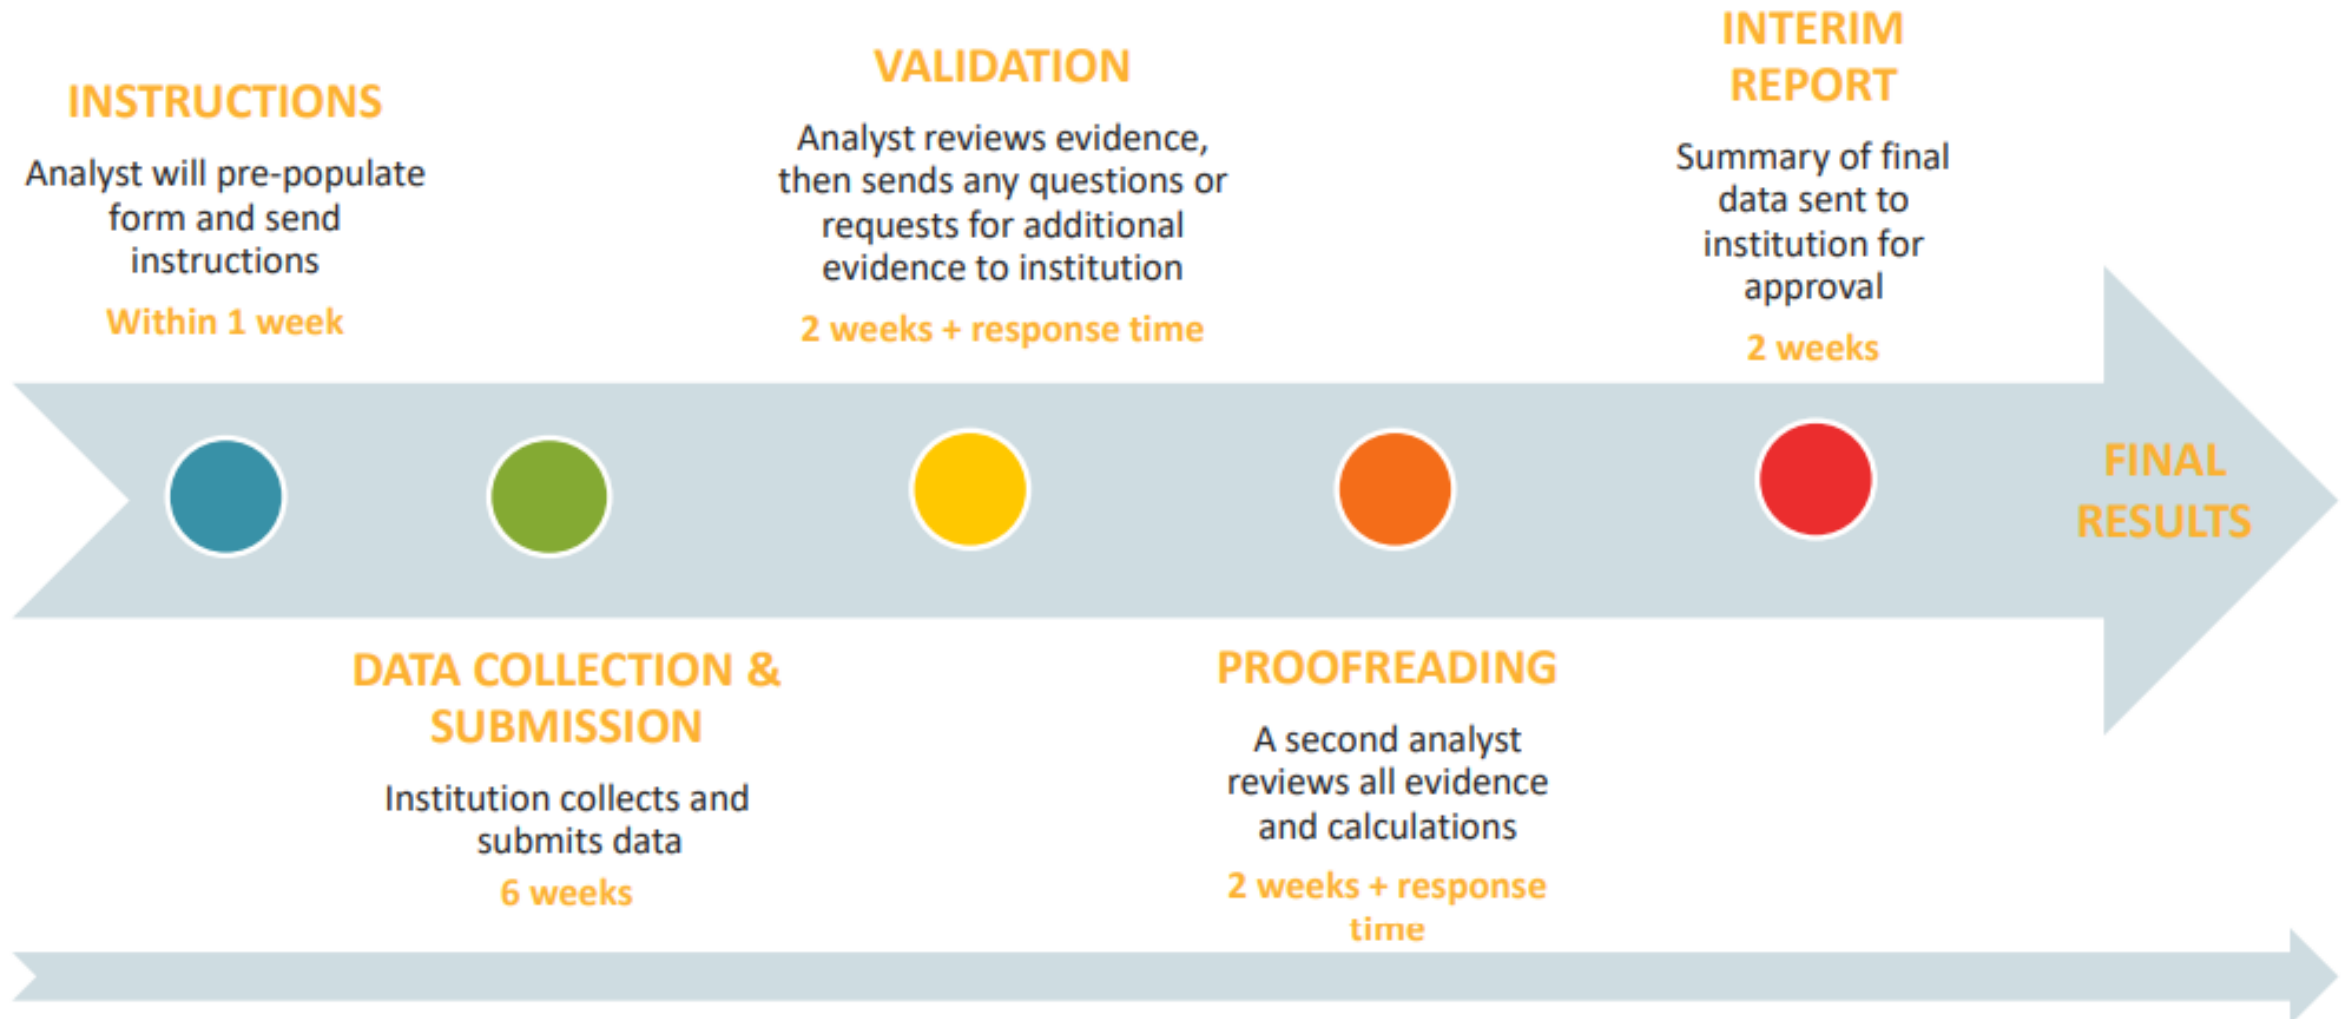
INSTRUCTIONS

Analyst will pre-populate form and send instructions

Within 1 week

VALIDATION

Analyst reviews evidence, then sends any questions or requests for additional evidence to institution

2 weeks + response time

INTERIM REPORT

Summary of final data sent to institution for approval

2 weeks

FINAL RESULTS

DATA COLLECTION & SUBMISSION

Institution collects and submits data

6 weeks

PROOFREADING

A second analyst reviews all evidence and calculations

2 weeks + response time